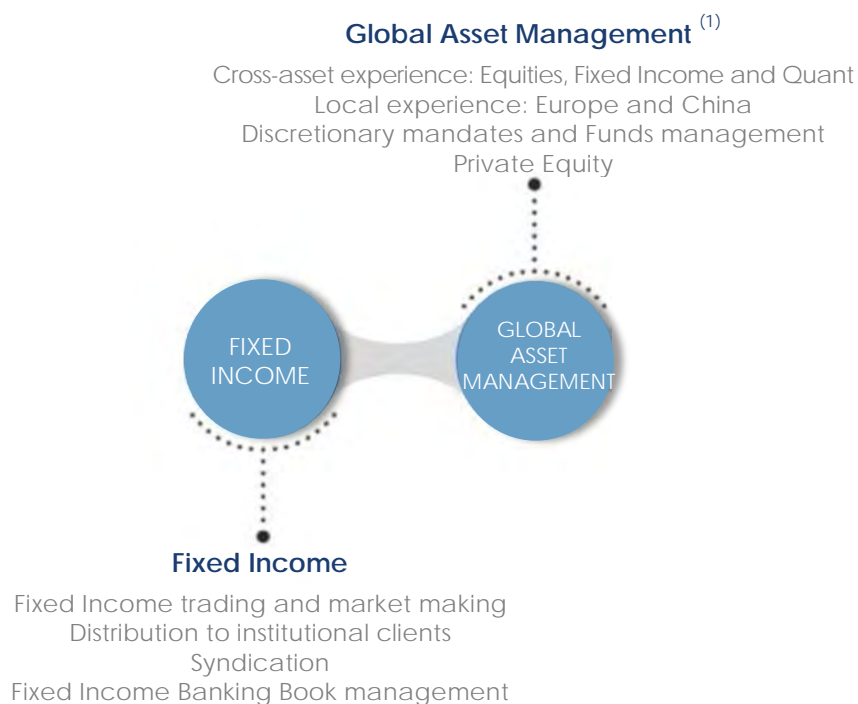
Global Asset Management $^{(1)}$

Cross-asset experience: Equities, Fixed Income and Quant
Local experience: Europe and China
Discretionary mandates and Funds management
Private Equity

FIXED INCOME

GLOBAL ASSET MANAGEMENT

Fixed Income

Fixed Income trading and market making
Distribution to institutional clients
Syndication
Fixed Income Banking Book management